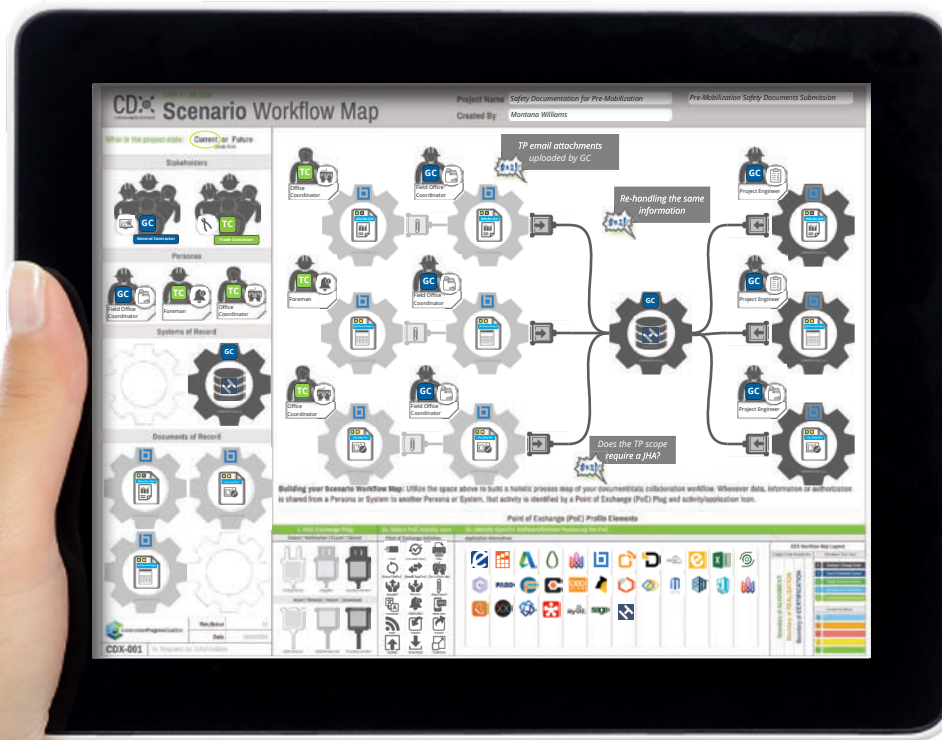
CDX Scenario Workflow Map

Project Name Safety Documentation for Pre-Mobilization

Pre-Mobilization Safety Documents Submission

Created By Montana Williams

What is the project state: Current or Future

Stakeholders

GC General Contractor

TC Trade Contractor

Personas

GC Field Office Coordinator

TC Foreman

TC Office Coordinator

Systems of Record

GC

Documents of Record

TC Office Coordinator

GC Field Office Coordinator

TP email attachments uploaded by GC

Re-handling the same information

TC Foreman

GC Field Office Coordinator

TC Office Coordinator

GC Field Office Coordinator

Does the TP scope require a JHA?

GC

GC Project Engineer

GC Project Engineer

GC Project Engineer

Building your Scenario Workflow Map: Utilize the space above to build a holistic process map of your documentdata collaboration workflow. Whenever data, information or authorization is shared from a Persona or System to another Persona or System, that activity is identified by a Point of Exchange (PoE) Plug and activity/application icon.

Point of Exchange (PoE) Profile Elements

1. Point Exchange Plug

2a. Select PoE Activity Icon

2b. Identify Specific Software/Service Powering the PoE

CDX Workflow Map Legend

CDX-001